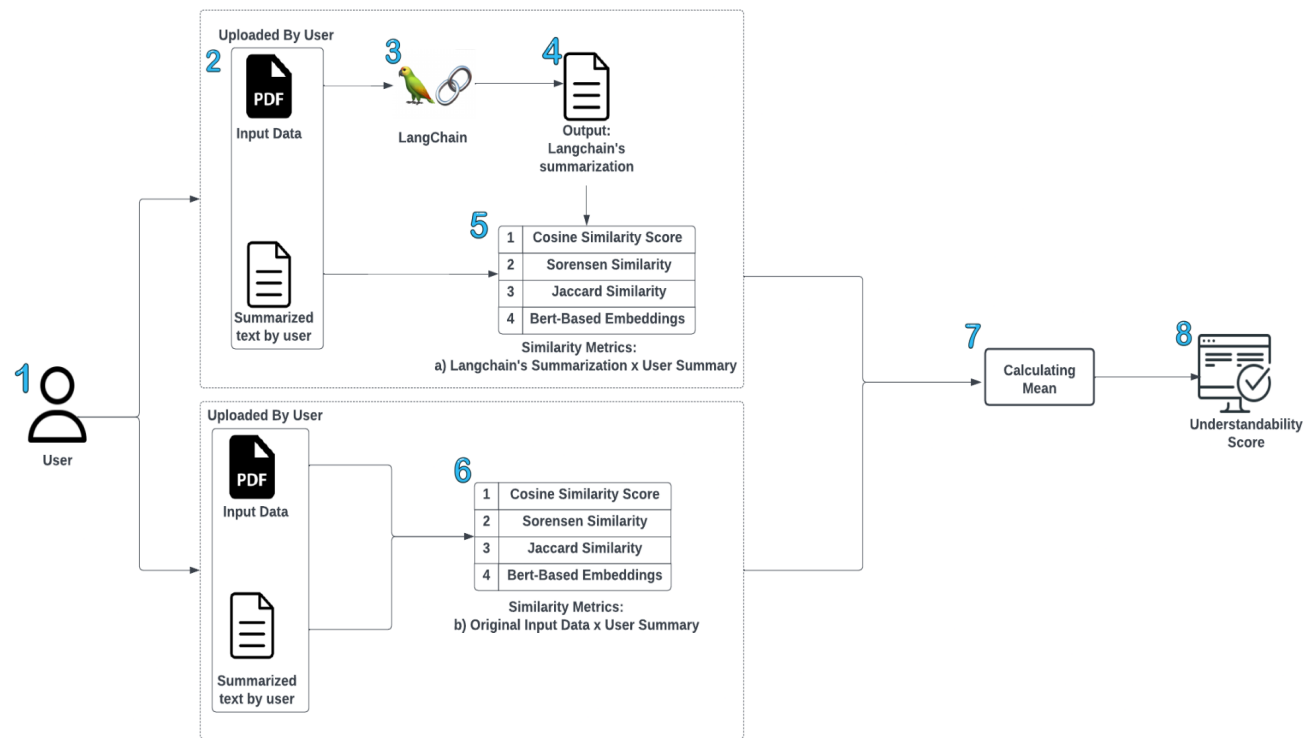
1

User

Uploaded By User

2

PDF

Input Data

Summarized text by user

3

LangChain

4

Output: Langchain's summarization

5

| 1 | Cosine Similarity Score |
|---|---|
| 2 | Sorensen Similarity |
| 3 | Jaccard Similarity |
| 4 | Bert-Based Embeddings |

Similarity Metrics:
a) Langchain's Summarization x User Summary

Uploaded By User

PDF

Input Data

Summarized text by user

6

| 1 | Cosine Similarity Score |
|---|---|
| 2 | Sorensen Similarity |
| 3 | Jaccard Similarity |
| 4 | Bert-Based Embeddings |

Similarity Metrics:
b) Original Input Data x User Summary

7

Calculating Mean

8

Understandability Score